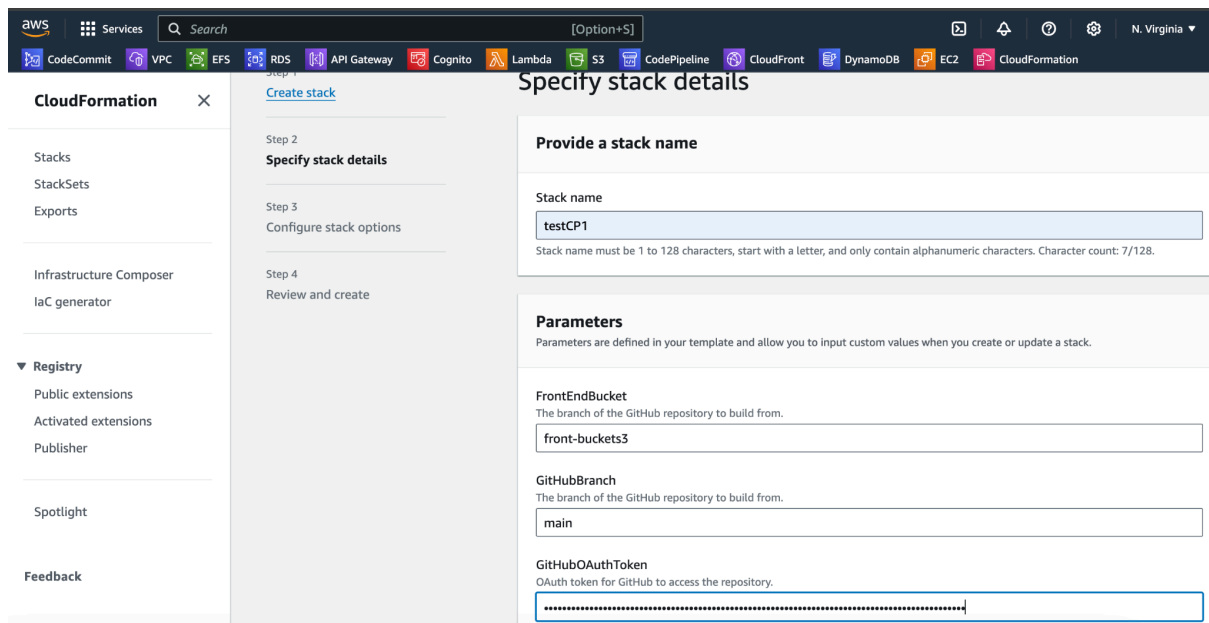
aws Services Search [Option+S] N. Virginia ▼

CodeCommit VPC EFS RDS API Gateway Cognito Lambda S3 CodePipeline CloudFront DynamoDB EC2 CloudFormation

CloudFormation ×

Stacks
StackSets
Exports

Infrastructure Composer
IaC generator

▼ Registry
Public extensions
Activated extensions
Publisher

Spotlight

Feedback

Step 1
Create stack

Step 2
Specify stack details

Step 3
Configure stack options

Step 4
Review and create

Specify stack details

Provide a stack name

Stack name
testCP1
Stack name must be 1 to 128 characters, start with a letter, and only contain alphanumeric characters. Character count: 7/128.

Parameters
Parameters are defined in your template and allow you to input custom values when you create or update a stack.

FrontEndBucket
The branch of the GitHub repository to build from.
front-buckets3

GitHubBranch
The branch of the GitHub repository to build from.
main

GitHubOAuthToken
OAuth token for GitHub to access the repository.
••••••••••••••••••••••••••••••••••••••••••••••••••••••••••••••••••••••••••••••••••••